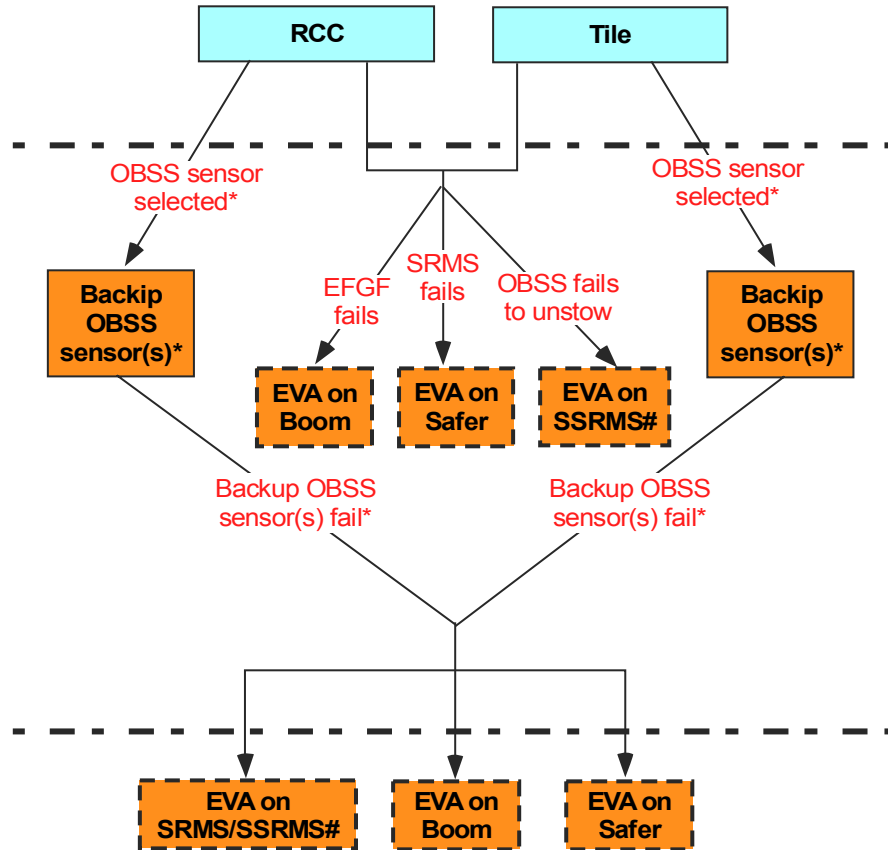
RCC

Tile

OBSS sensor selected*

OBSS sensor selected*

EFGF fails

SRMS fails

OBSS fails to unstow

Backip OBSS sensor(s)*

Backip OBSS sensor(s)*

EVA on Boom

EVA on Safer

EVA on SSRMS#

Backup OBSS sensor(s) fail*

Backup OBSS sensor(s) fail*

EVA on SRMS/SSRMS#

EVA on Boom

EVA on Safer